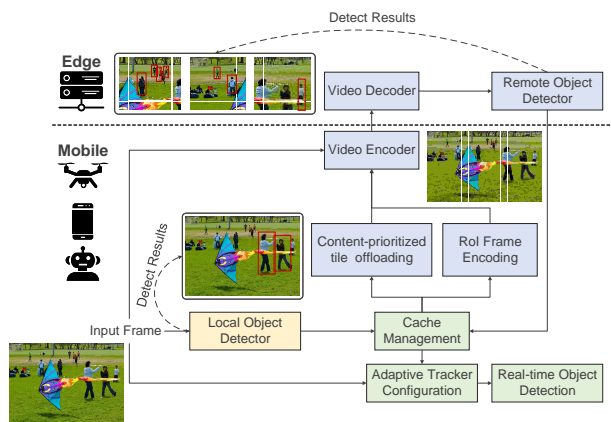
Detect Results

Edge

Video Decoder

Remote Object Detector

Mobile

Video Encoder

Detect Results

Content-prioritized tile offloading

RoI Frame Encoding

Input Frame

Local Object Detector

Cache Management

Adaptive Tracker Configuration

Real-time Object Detection